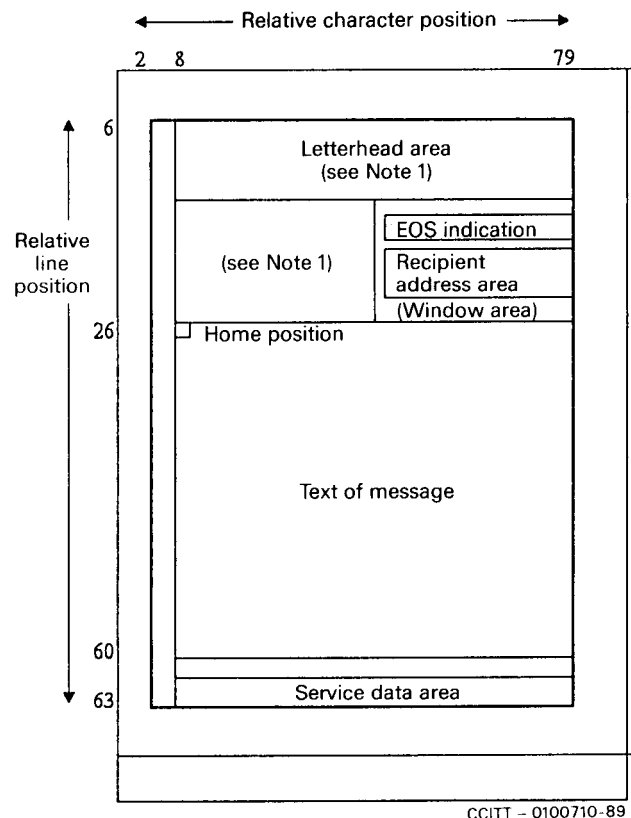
Relative character position

2 8 79

6

Letterhead area (see Note 1)

Relative line position

(see Note 1)

EOS indication

Recipient address area (Window area)

26

Home position

Text of message

60

63

Service data area

CCITT – 0100710-89